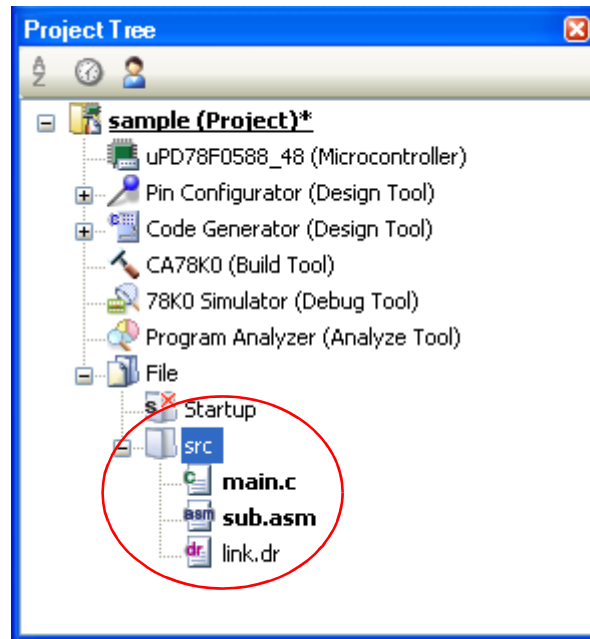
Project Tree

sample (Project)*
uPD78F0588_48 (Microcontroller)
Pin Configurator (Design Tool)
Code Generator (Design Tool)
CA78K0 (Build Tool)
78K0 Simulator (Debug Tool)
Program Analyzer (Analyze Tool)
File
Startup
src
main.c
sub.asm
link.dr